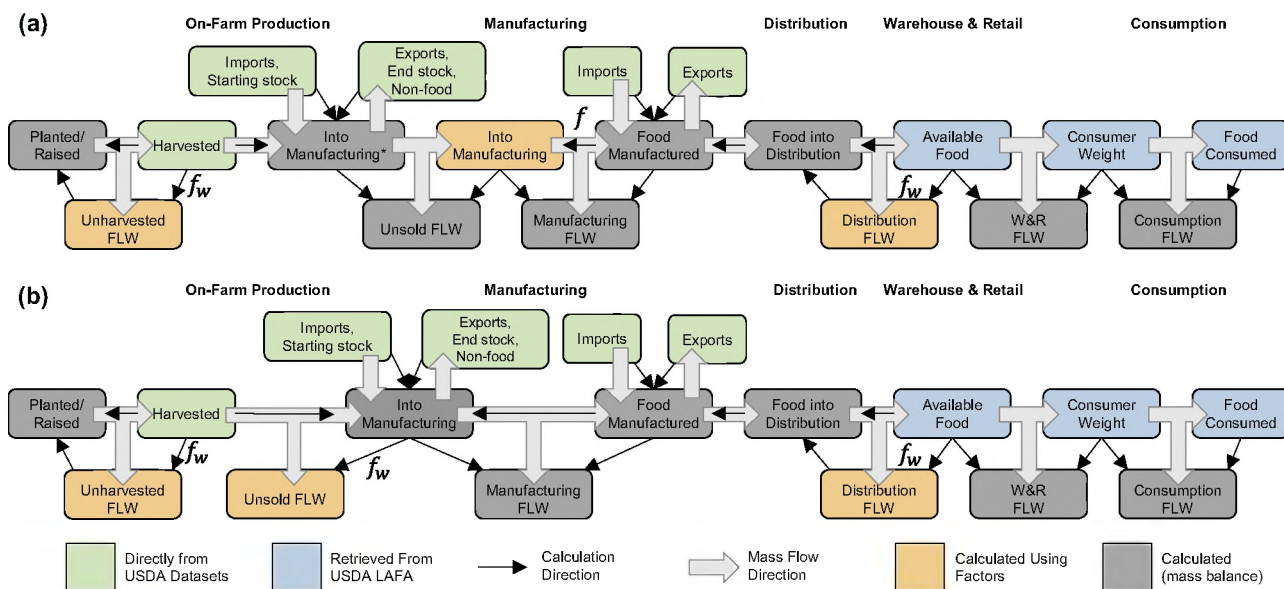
(a)

On-Farm Production | Manufacturing | Distribution | Warehouse & Retail | Consumption

Imports, Starting stock

Exports, End stock, Non-food

Imports

Exports

Planted/ Raised

Harvested

Into Manufacturing*

Into Manufacturing

$f$

Food Manufactured

Food into Distribution

Available Food

Consumer Weight

Food Consumed

$f_w$

Unharvested FLW

Unsold FLW

Manufacturing FLW

$f_w$

Distribution FLW

W&R FLW

Consumption FLW

(b)

On-Farm Production | Manufacturing | Distribution | Warehouse & Retail | Consumption

Imports, Starting stock

Exports, End stock, Non-food

Imports

Exports

Planted/ Raised

Harvested

Into Manufacturing

Food Manufactured

Food into Distribution

Available Food

Consumer Weight

Food Consumed

$f_w$

$f_w$

Unharvested FLW

Unsold FLW

Manufacturing FLW

$f_w$

Distribution FLW

W&R FLW

Consumption FLW

Directly from USDA Datasets

Retrieved From USDA LAFA

Calculation Direction

Mass Flow Direction

Calculated Using Factors

Calculated (mass balance)